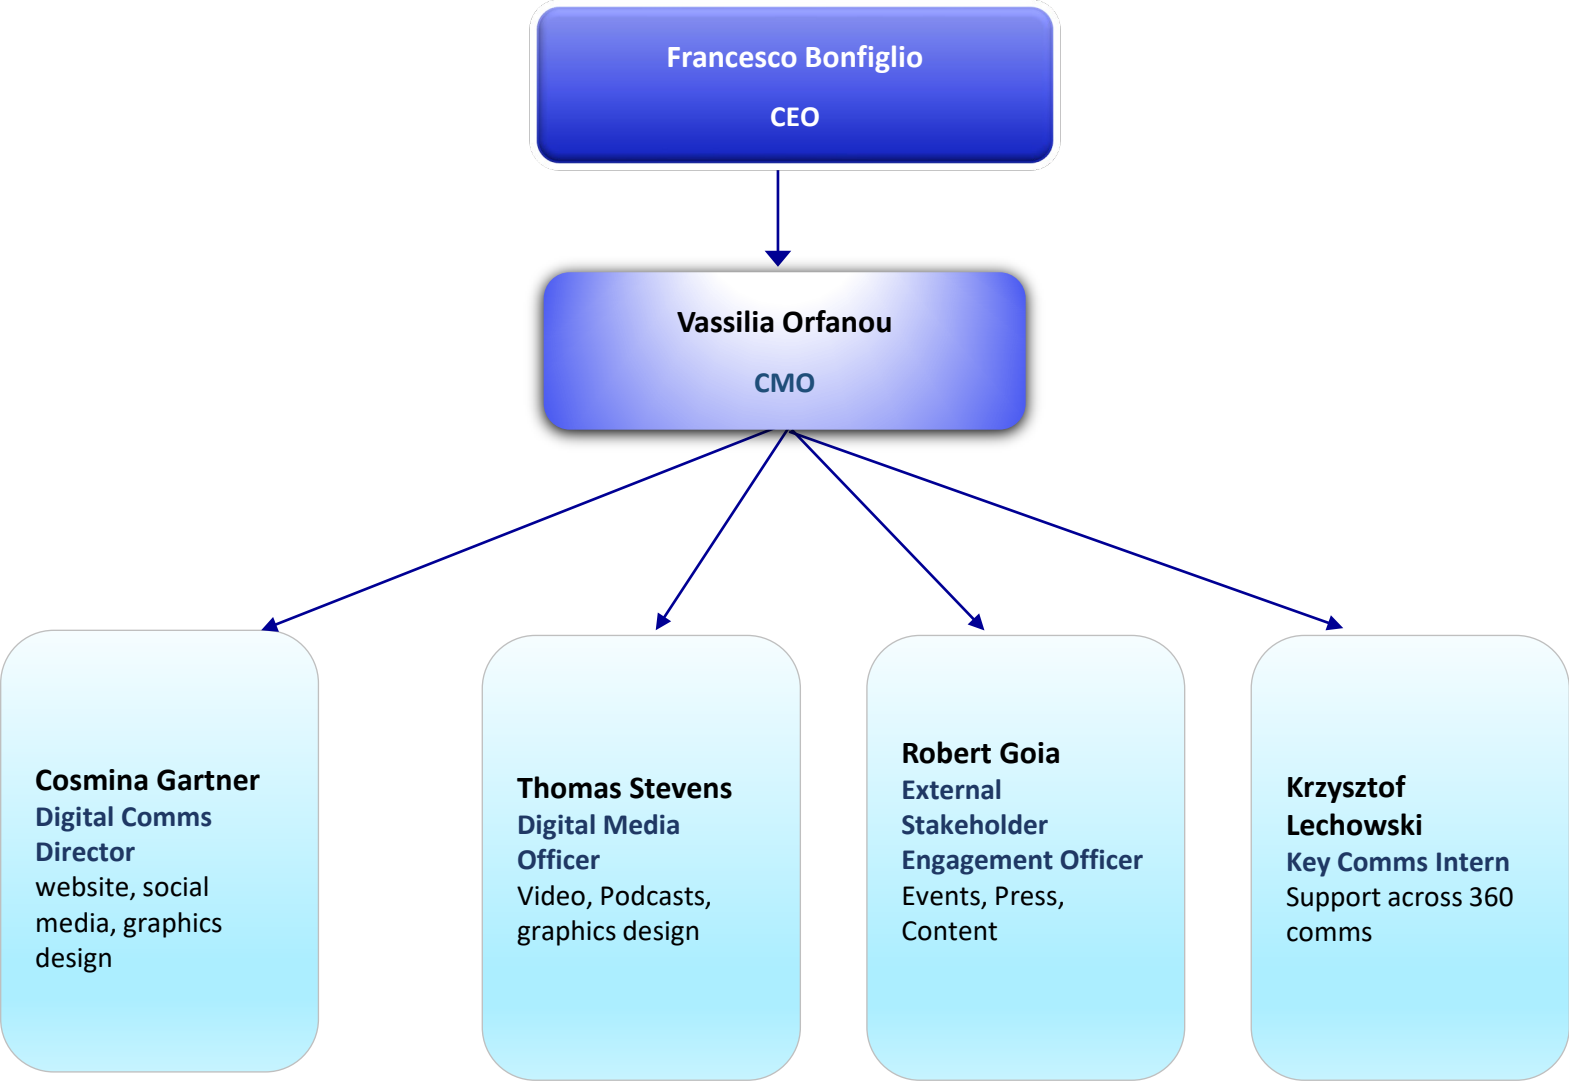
Francesco Bonfiglio
CEO

Vassilia Orfanou
CMO

Cosmina Gartner
Digital Comms Director
website, social media, graphics design

Thomas Stevens
Digital Media Officer
Video, Podcasts, graphics design

Robert Goia
External Stakeholder Engagement Officer
Events, Press, Content

Krzysztof Lechowski
Key Comms Intern
Support across 360 comms